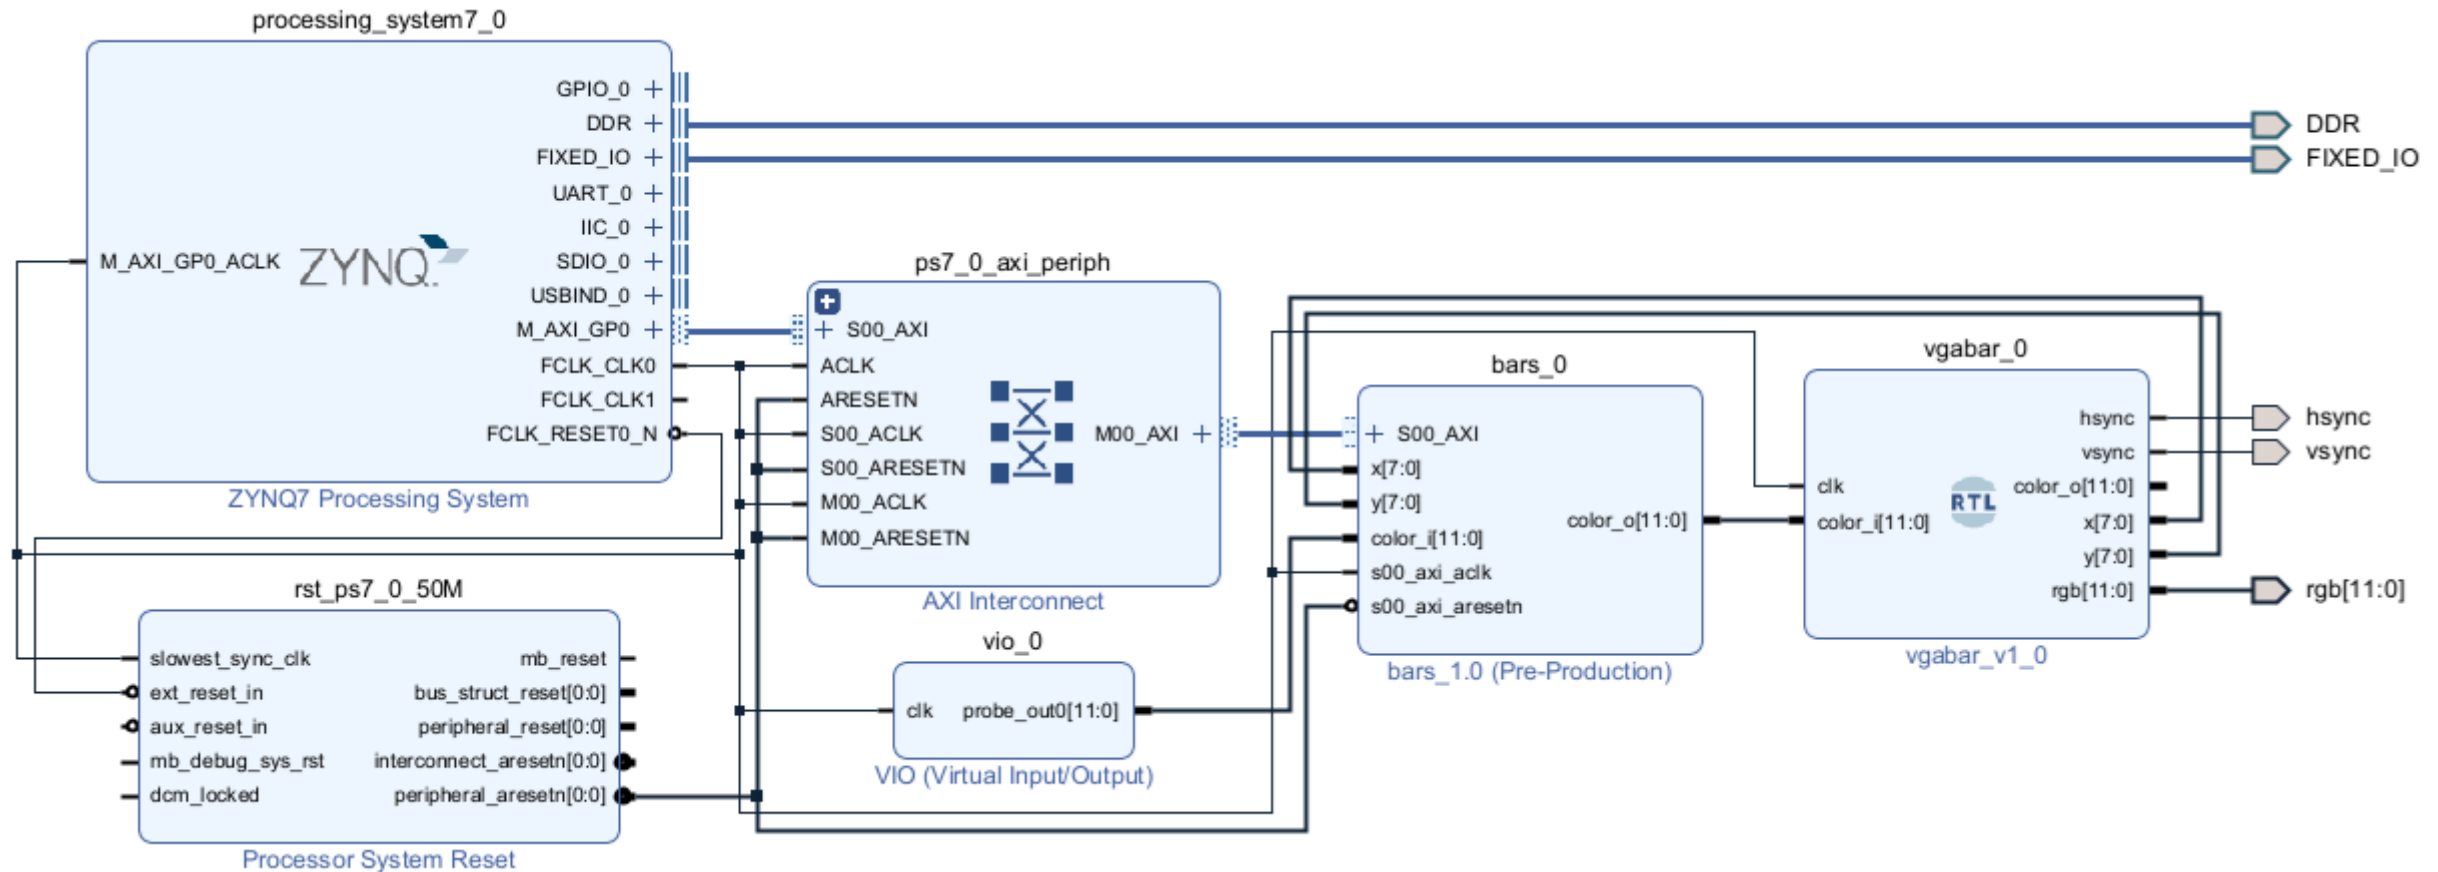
processing_system7_0

GPIO_0
DDR
FIXED_IO
UART_0
IIC_0
M_AXI_GP0_ACLK
ZYNQ
SDIO_0
USBIND_0
M_AXI_GP0
FCLK_CLK0
FCLK_CLK1
FCLK_RESET0_N

ZYNQ7 Processing System

DDR
FIXED_IO

ps7_0_axi_periph

S00_AXI
ACLK
ARESETN
S00_ACLK
S00_ARESETN
M00_ACLK
M00_ARESETN
M00_AXI

AXI Interconnect

bars_0

S00_AXI
x[7:0]
y[7:0]
color_i[11:0]
s00_axi_aclk
s00_axi_aresetn
color_o[11:0]

bars_1.0 (Pre-Production)

vgabar_0

clk
color_i[11:0]
RTL
hsync
vsync
color_o[11:0]
x[7:0]
y[7:0]
rgb[11:0]

vgabar_v1_0

hsync
vsync
rgb[11:0]

rst_ps7_0_50M

slowest_sync_clk
ext_reset_in
aux_reset_in
mb_debug_sys_rst
dcm_locked
mb_reset
bus_struct_reset[0:0]
peripheral_reset[0:0]
interconnect_aresetn[0:0]
peripheral_aresetn[0:0]

Processor System Reset

vio_0

clk
probe_out0[11:0]

VIO (Virtual Input/Output)